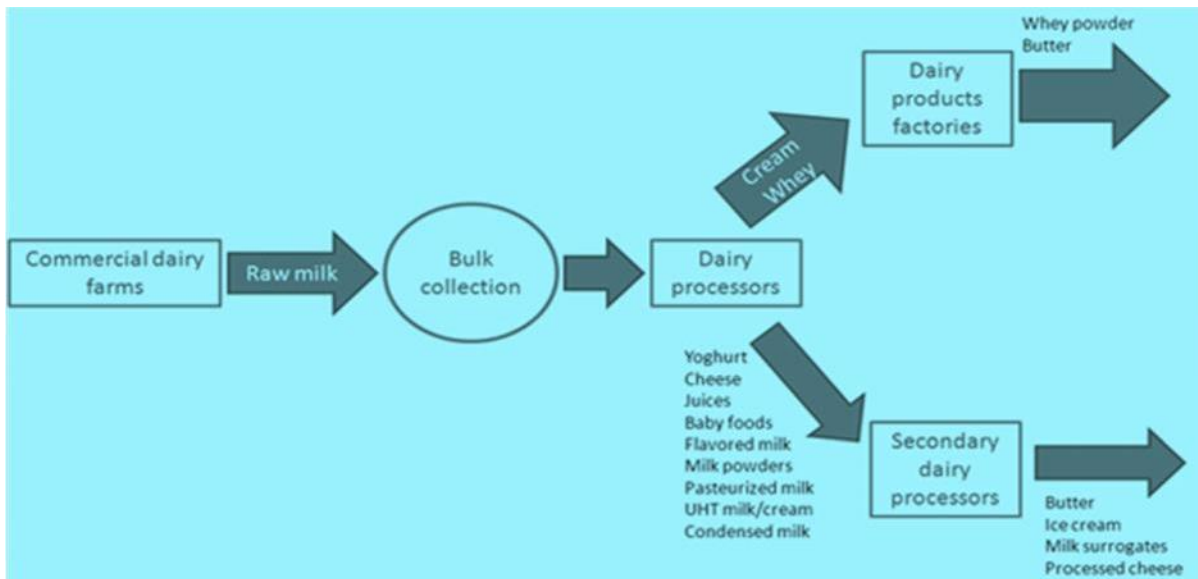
Commercial dairy farms

Raw milk

Bulk collection

Dairy processors

Cream
Whey

Dairy products factories

Whey powder
Butter

Yoghurt
Cheese
Juices
Baby foods
Flavored milk
Milk powders
Pasteurized milk
UHT milk/cream
Condensed milk

Secondary dairy processors

Butter
Ice cream
Milk surrogates
Processed cheese